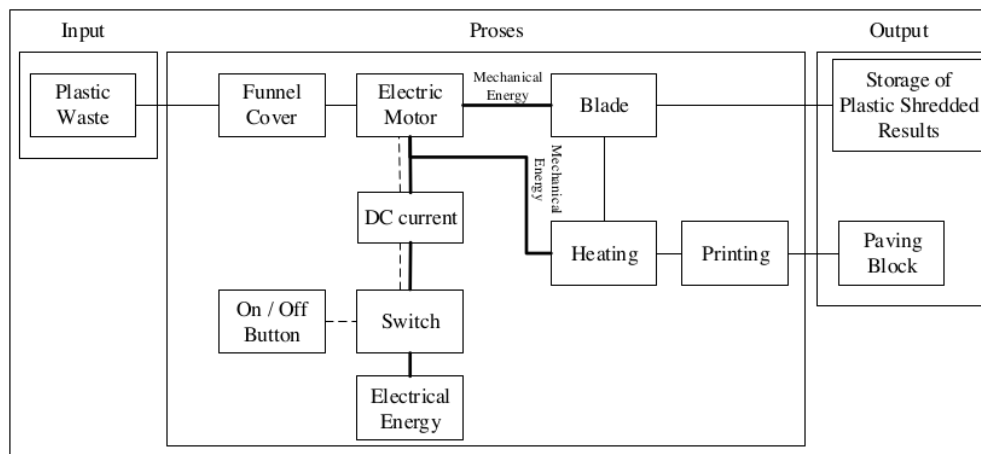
Input

Proses

Output

Plastic Waste

Funnel Cover

Electric Motor

Mechanical Energy

Blade

Storage of Plastic Shredded Results

Mechanical Energy

DC current

Heating

Printing

Paving Block

On / Off Button

Switch

Electrical Energy